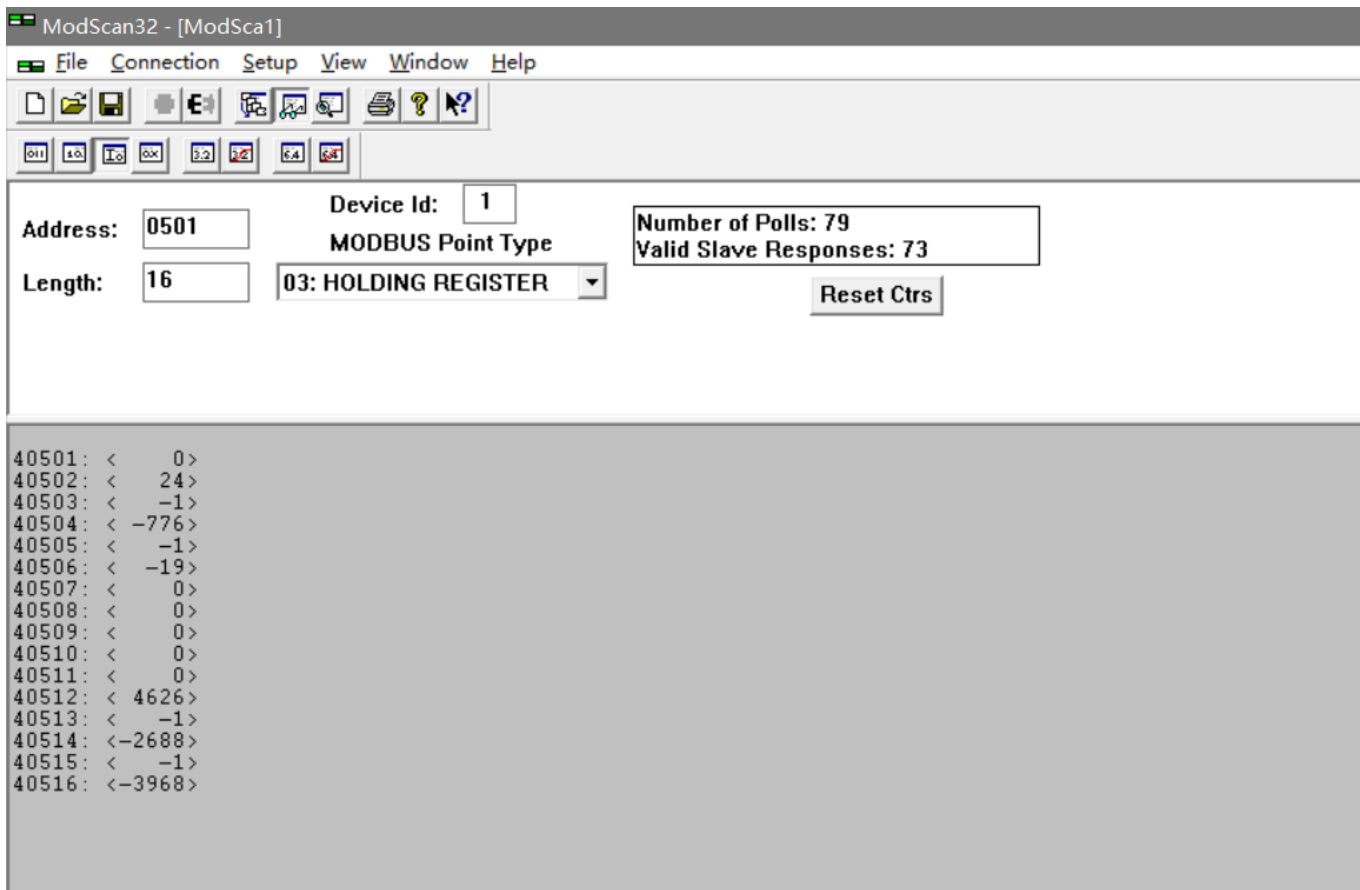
ModScan32 - [ModSca1]

File Connection Setup View Window Help

Address: 0501

Length: 16

Device Id: 1

MODBUS Point Type

03: HOLDING REGISTER

Number of Polls: 79
Valid Slave Responses: 73

Reset Ctrs

40501: < 0>
40502: < 24>
40503: < -1>
40504: < -776>
40505: < -1>
40506: < -19>
40507: < 0>
40508: < 0>
40509: < 0>
40510: < 0>
40511: < 0>
40512: < 4626>
40513: < -1>
40514: <-2688>
40515: < -1>
40516: <-3968>